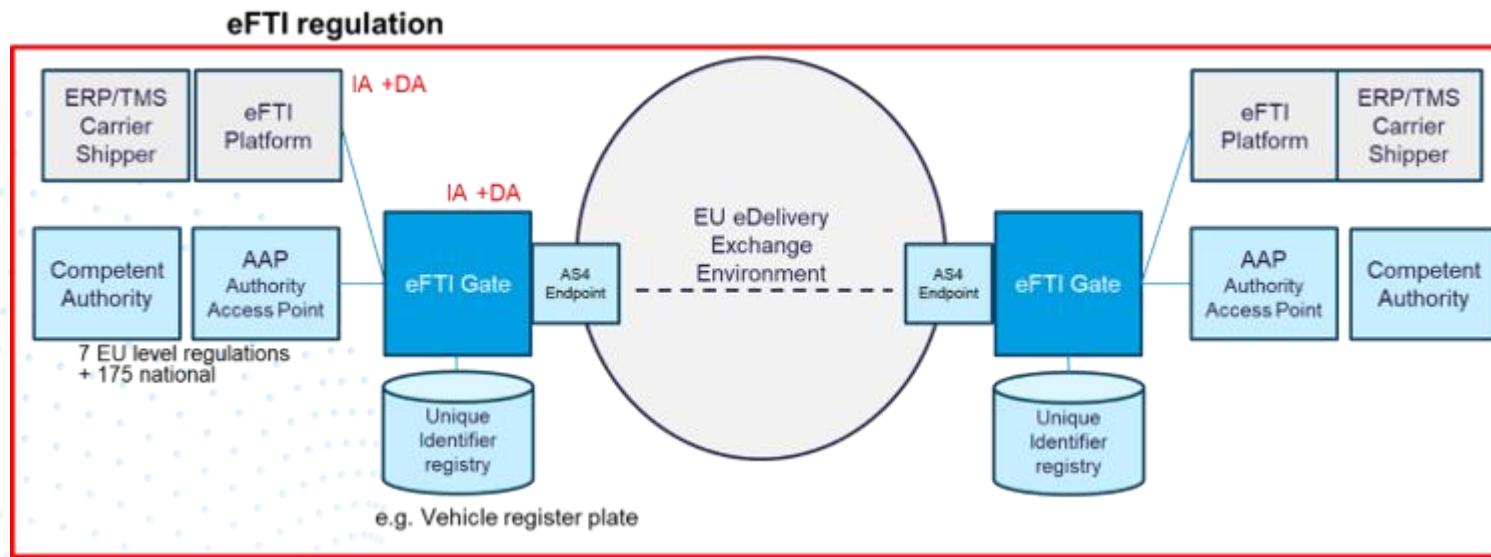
eFTI regulation

ERP/TMS Carrier Shipper

eFTI Platform

IA +DA

IA +DA

Competent Authority

AAP Authority Access Point

7 EU level regulations + 175 national

eFTI Gate

AS4 Endpoint

Unique Identifier registry

e.g. Vehicle register plate

EU eDelivery Exchange Environment

AS4 Endpoint

eFTI Gate

Unique Identifier registry

eFTI Platform

ERP/TMS Carrier Shipper

AAP Authority Access Point

Competent Authority